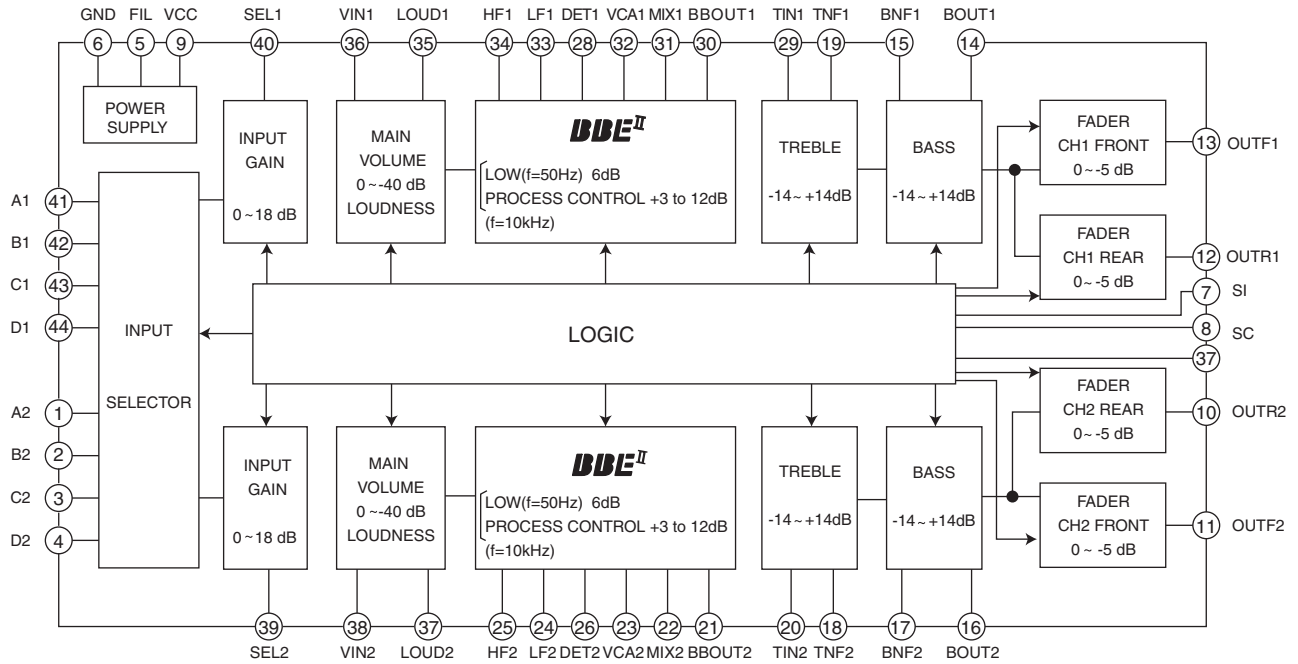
GND FIL VCC SEL1 VIN1 LOUD1 HF1 LF1 DET1 VCA1 MIX1 BBOUT1 TIN1 TNF1 BNF1 BOUT1

6 5 9 40 36 35 34 33 28 32 31 30 29 19 15 14

POWER SUPPLY

INPUT GAIN 0 ~ 18 dB

MAIN VOLUME 0 ~-40 dB LOUDNESS

BBE$^{II}$

LOW(f=50Hz) 6dB
PROCESS CONTROL +3 to 12dB
(f=10kHz)

TREBLE -14 ~ +14dB

BASS -14 ~ +14dB

FADER CH1 FRONT 0 ~ -5 dB

13 OUTF1

FADER CH1 REAR 0 ~ -5 dB

12 OUTR1

7 SI

8 SC

37

A1 41
B1 42
C1 43
D1 44

INPUT SELECTOR

A2 1
B2 2
C2 3
D2 4

LOGIC

FADER CH2 REAR 0 ~ -5 dB

10 OUTR2

FADER CH2 FRONT 0 ~ -5 dB

11 OUTF2

INPUT GAIN 0 ~ 18 dB

MAIN VOLUME 0 ~-40 dB LOUDNESS

BBE$^{II}$

LOW(f=50Hz) 6dB
PROCESS CONTROL +3 to 12dB
(f=10kHz)

TREBLE -14 ~ +14dB

BASS -14 ~ +14dB

39 38 37 25 24 26 23 22 21 20 18 17 16

SEL2 VIN2 LOUD2 HF2 LF2 DET2 VCA2 MIX2 BBOUT2 TIN2 TNF2 BNF2 BOUT2